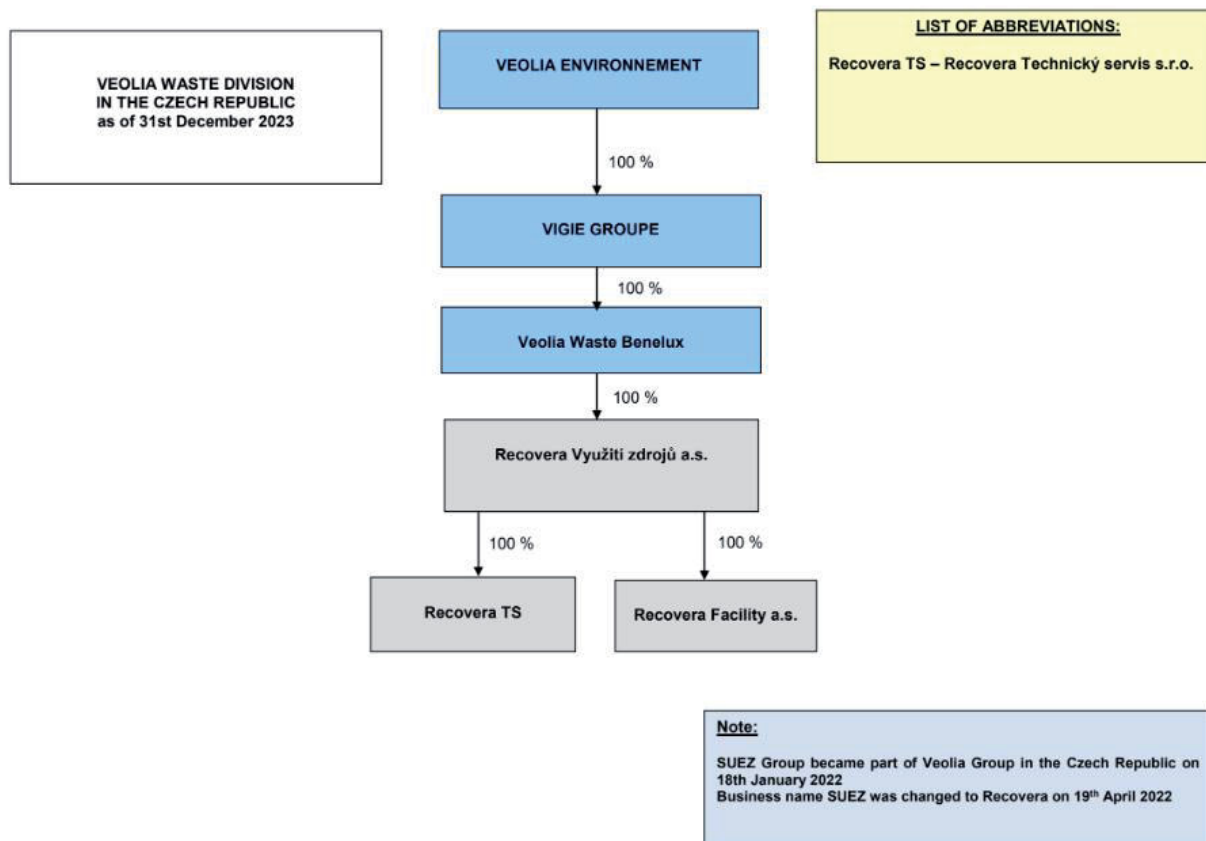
VEOLIA WASTE DIVISION IN THE CZECH REPUBLIC as of 31st December 2023

VEOLIA ENVIRONNEMENT

LIST OF ABBREVIATIONS:

Recovera TS – Recovera Technický servis s.r.o.

100 %

VIGIE GROUPE

100 %

Veolia Waste Benelux

100 %

Recovera Využití zdrojů a.s.

100 %

100 %

Recovera TS

Recovera Facility a.s.

Note:

SUEZ Group became part of Veolia Group in the Czech Republic on 18th January 2022
Business name SUEZ was changed to Recovera on 19$^{th}$ April 2022